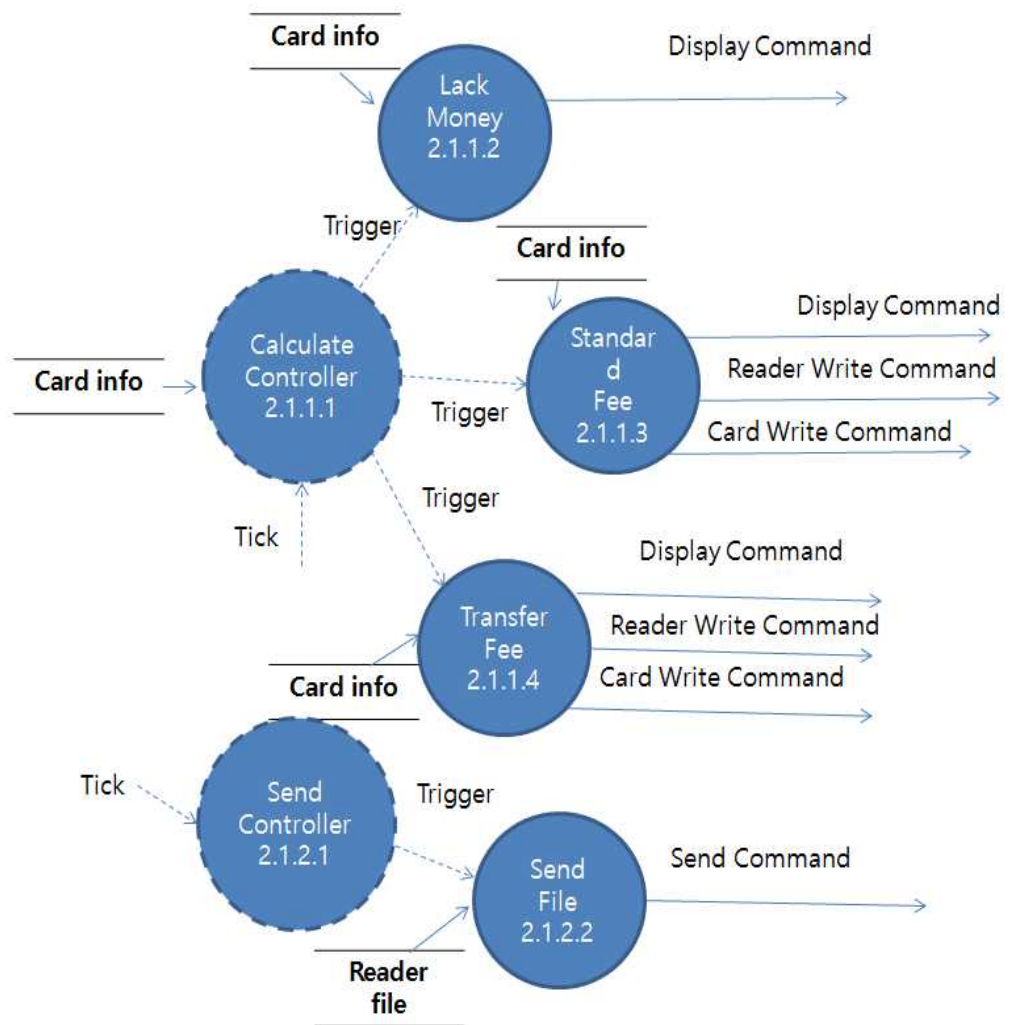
Card info

Lack Money 2.1.1.2

Display Command

Trigger

Card info

Calculate Controller 2.1.1.1

Card info

Standar d Fee 2.1.1.3

Display Command

Reader Write Command

Card Write Command

Trigger

Trigger

Tick

Transfer Fee 2.1.1.4

Display Command

Reader Write Command

Card Write Command

Card info

Tick

Send Controller 2.1.2.1

Trigger

Send File 2.1.2.2

Send Command

Reader file